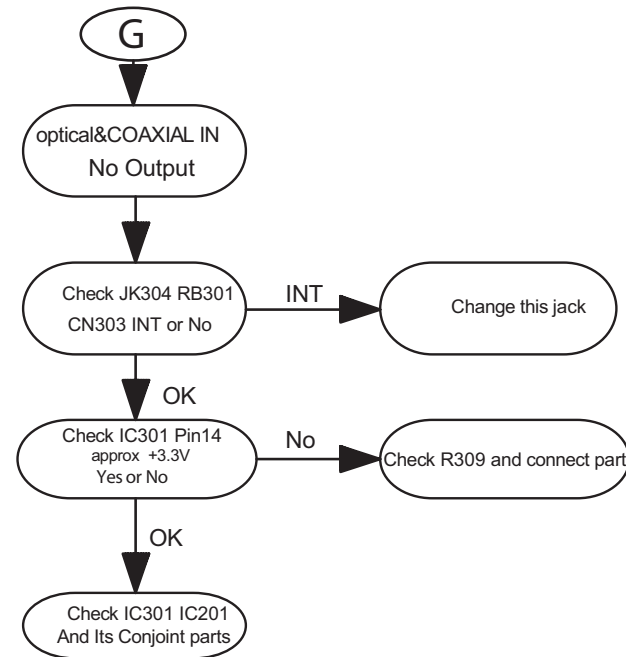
G

optical&COAXIAL IN
No Output

Check JK304 RB301
CN303 INT or No

INT

Change this jack

OK

Check IC301 Pin14
approx +3.3V
Yes or No

No

Check R309 and connect part

OK

Check IC301 IC201
And Its Conjoint parts